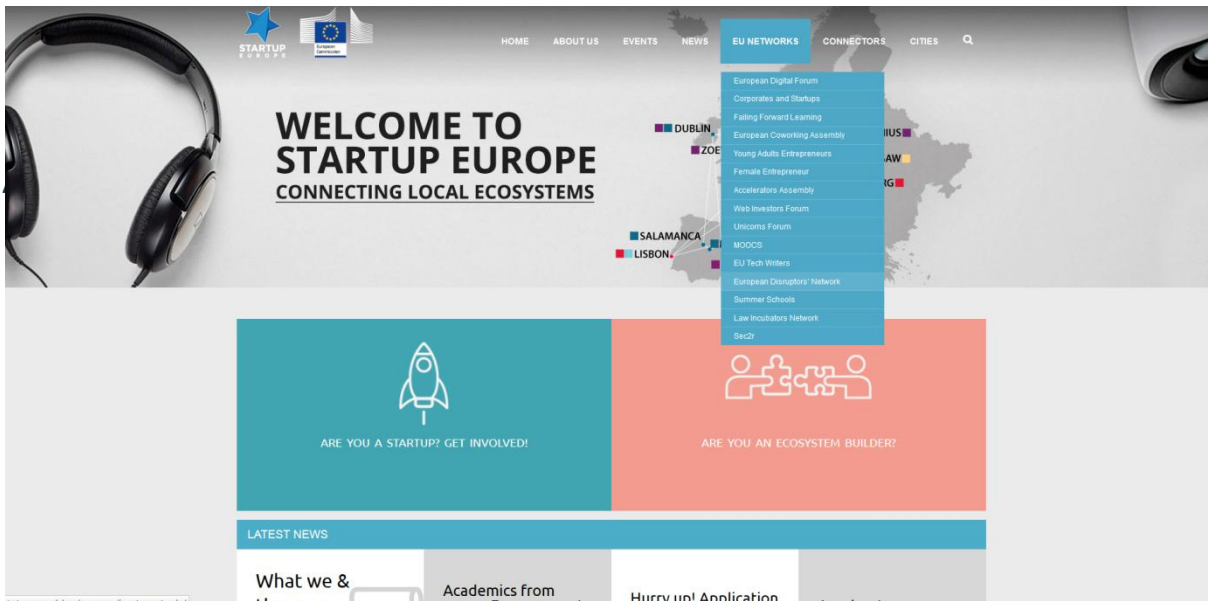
STARTUP EUROPE

European Commission

HOME ABOUT US EVENTS NEWS EU NETWORKS CONNECTORS CITIES

European Digital Forum
Corporates and Startups
Failing Forward Learning
European Coworking Assembly
Young Adults Entrepreneurs
Female Entrepreneur
Accelerators Assembly
Web Investors Forum
Unicorns Forum
MOOCS
EU Tech Writers
European Disruptors' Network
Summer Schools
Law Incubators Network
Sec2r

WELCOME TO STARTUP EUROPE
CONNECTING LOCAL ECOSYSTEMS

DUBLIN
ZOE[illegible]
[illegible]IUS
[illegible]AW
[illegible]RG
SALAMANCA
LISBON

ARE YOU A STARTUP? GET INVOLVED!

ARE YOU AN ECOSYSTEM BUILDER?

LATEST NEWS

What we & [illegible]

Academics from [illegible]

Hurry up! Application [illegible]